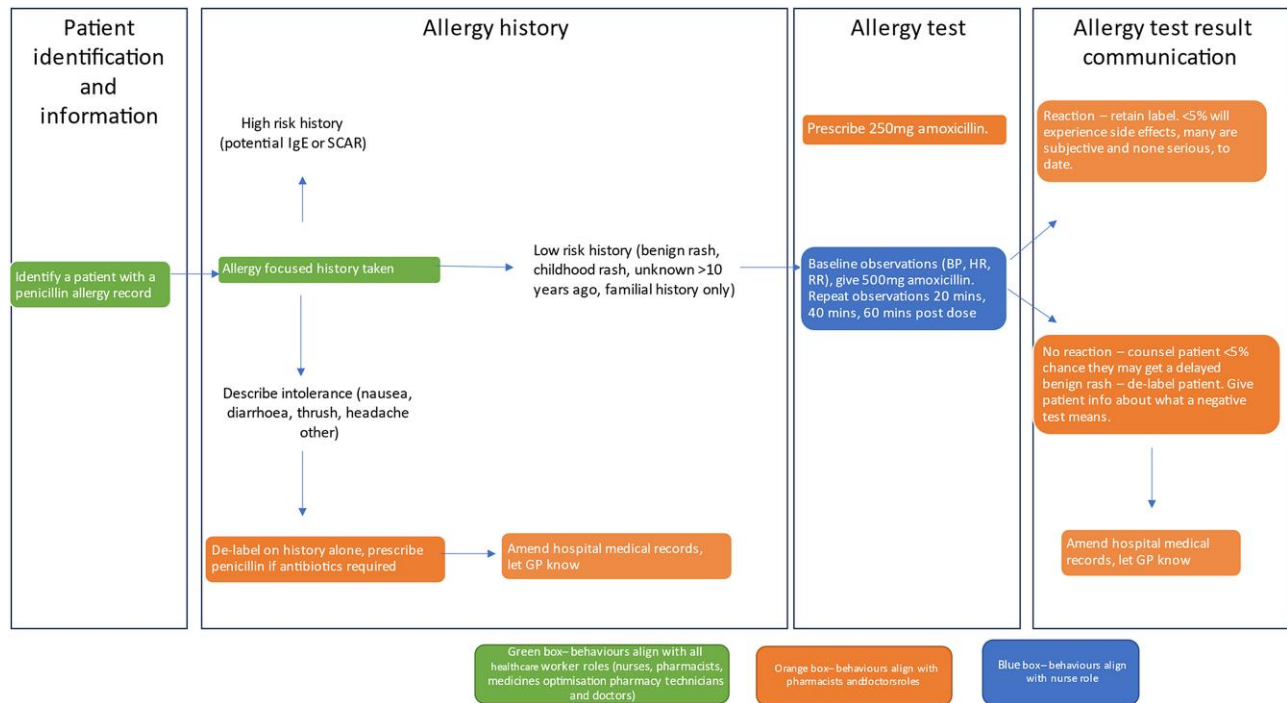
Patient identification and information

Identify a patient with a penicillin allergy record

Allergy history

High risk history (potential IgE or SCAR)

Allergy focused history taken

Low risk history (benign rash, childhood rash, unknown >10 years ago, familial history only)

Describe intolerance (nausea, diarrhoea, thrush, headache other)

De-label on history alone, prescribe penicillin if antibiotics required

Amend hospital medical records, let GP know

Allergy test

Prescribe 250mg amoxicillin.

Baseline observations (BP, HR, RR), give 500mg amoxicillin. Repeat observations 20 mins, 40 mins, 60 mins post dose

Allergy test result communication

Reaction – retain label. <5% will experience side effects, many are subjective and none serious, to date.

No reaction – counsel patient <5% chance they may get a delayed benign rash – de-label patient. Give patient info about what a negative test means.

Amend hospital medical records, let GP know

Green box– behaviours align with all healthcare worker roles (nurses, pharmacists, medicines optimisation pharmacy technicians and doctors)

Orange box– behaviours align with pharmacists andoctorsroles

Blue box– behaviours align with nurse role